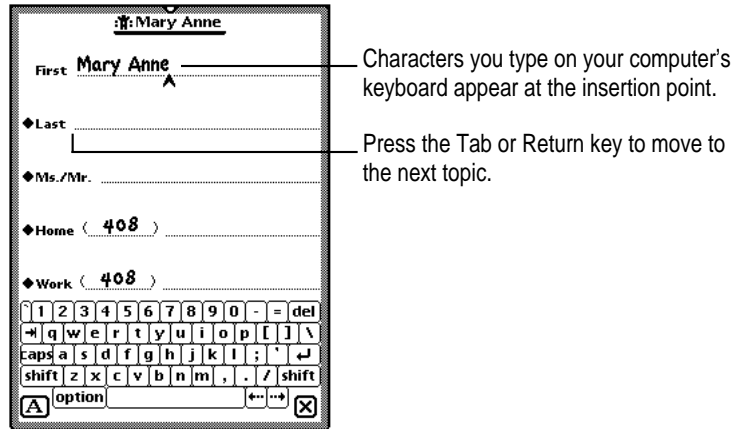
Mary Anne

First Mary Anne

◆Last

◆Ms./Mr.

◆Home ( 408 )

◆Work ( 408 )

` 1 2 3 4 5 6 7 8 9 0 - = del
→| q w e r t y u i o p [ ] \
caps a s d f g h j k l ; ' ↵
shift z x c v b n m , . / shift
A option ← → ☒

Characters you type on your computer's keyboard appear at the insertion point.

Press the Tab or Return key to move to the next topic.